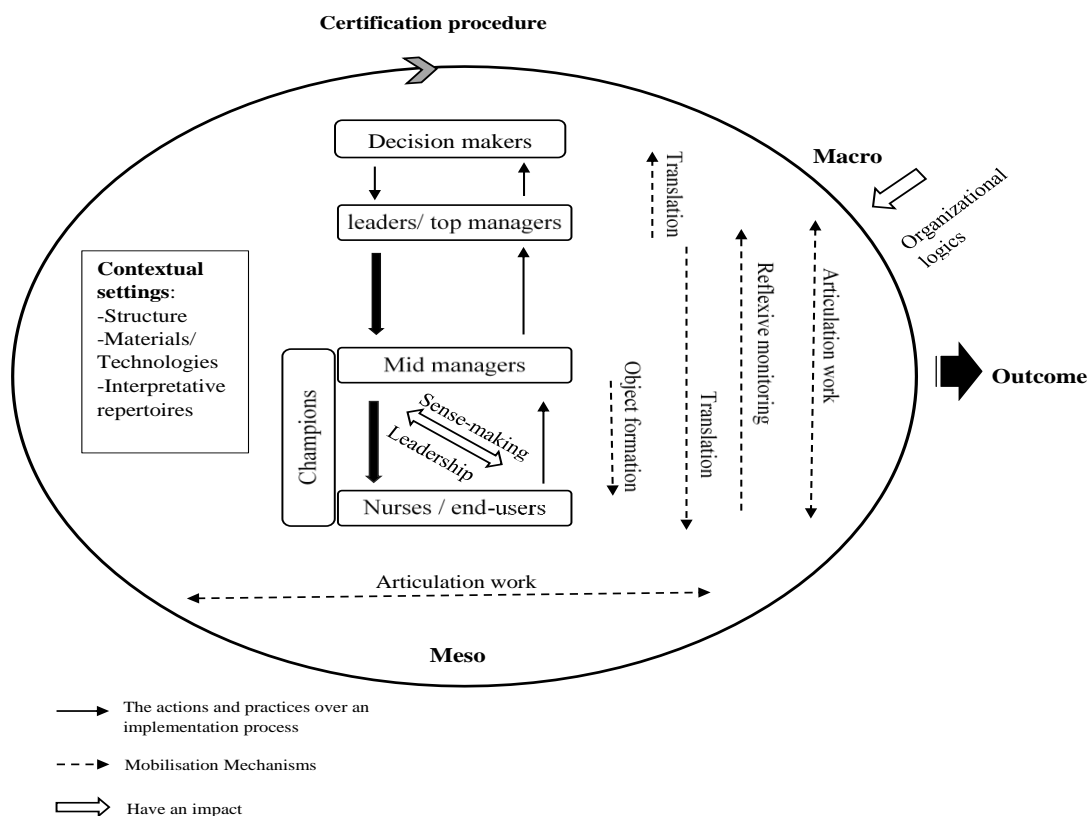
Certification procedure

Decision makers

leaders/ top managers

Mid managers

Nurses / end-users

Champions

Sense-making

Leadership

Contextual settings:
-Structure
-Materials/ Technologies
-Interpretative repertoires

Translation

Macro

Organizational logics

Reflexive monitoring

Articulation work

Object formation

Translation

Outcome

Articulation work

Meso

The actions and practices over an implementation process

Mobilisation Mechanisms

Have an impact